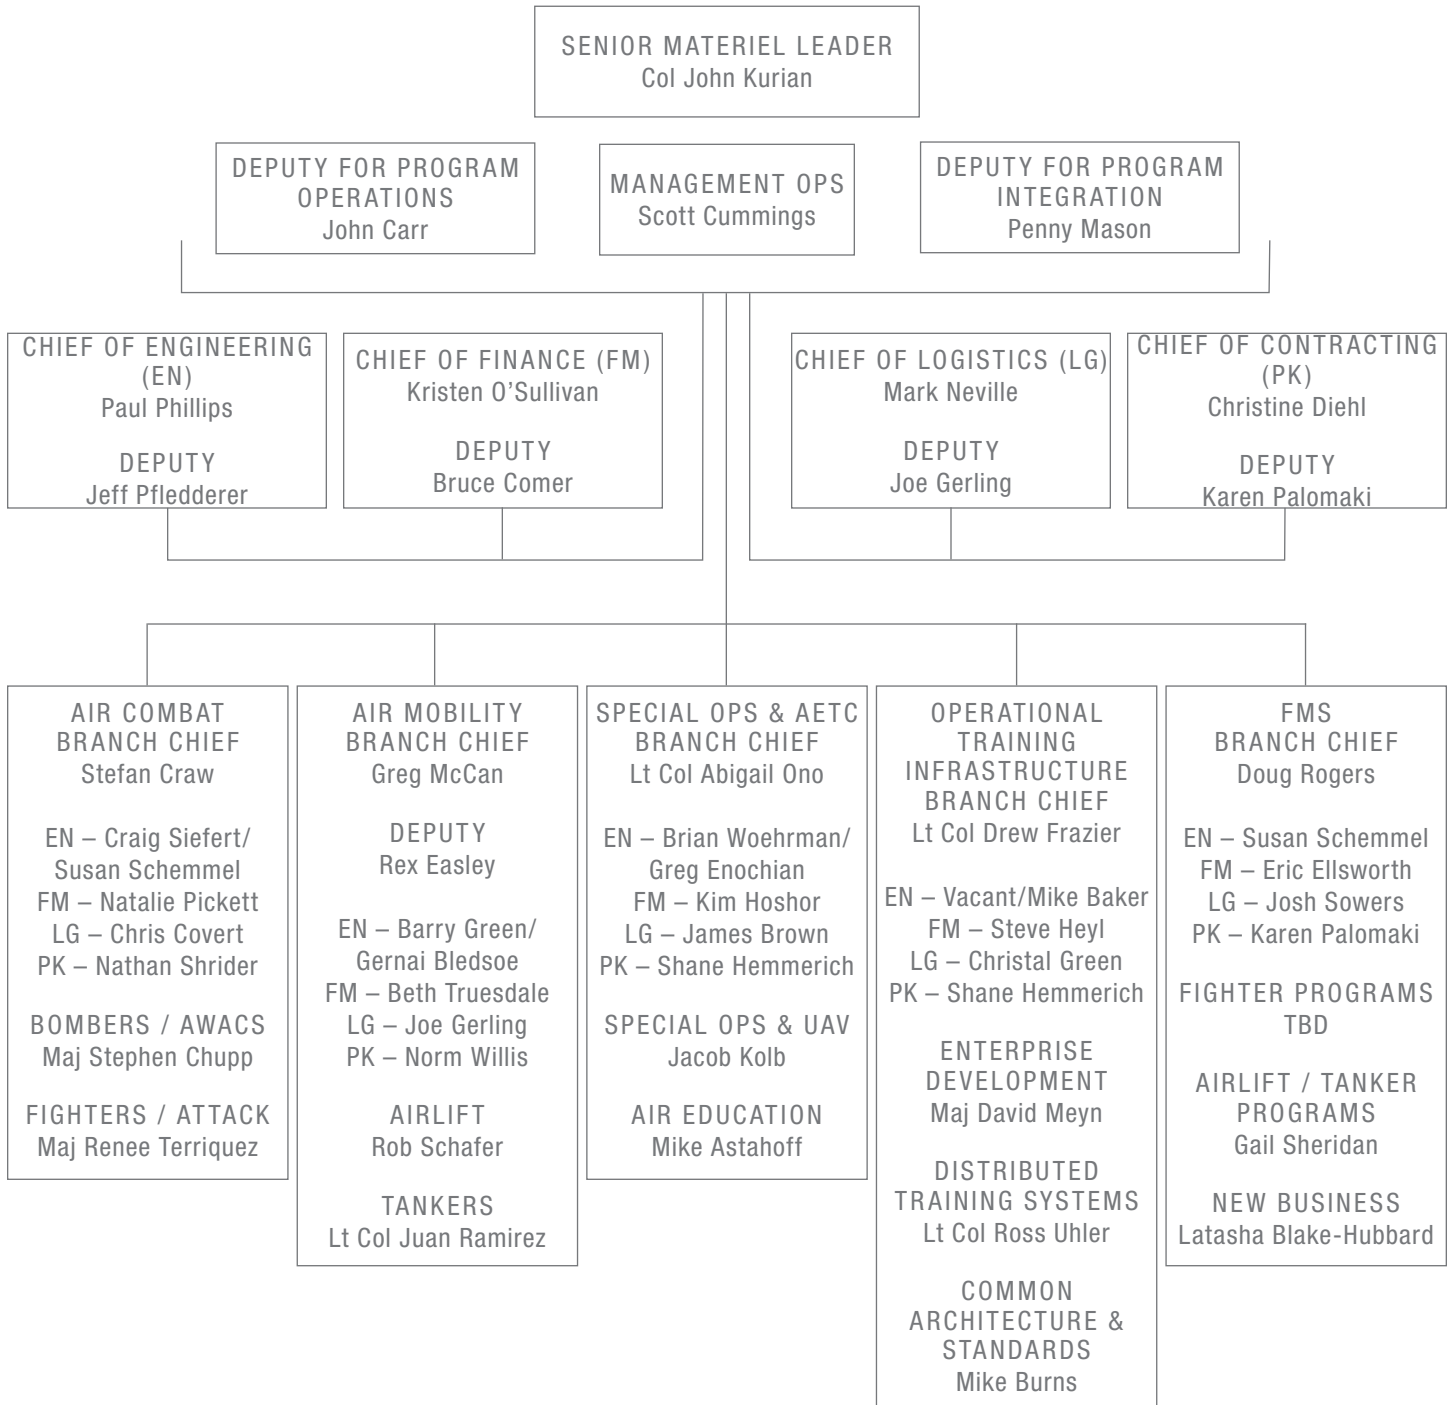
SENIOR MATERIEL LEADER
Col John Kurian

DEPUTY FOR PROGRAM OPERATIONS
John Carr

MANAGEMENT OPS
Scott Cummings

DEPUTY FOR PROGRAM INTEGRATION
Penny Mason

CHIEF OF ENGINEERING (EN)
Paul Phillips

DEPUTY
Jeff Pfledderer

CHIEF OF FINANCE (FM)
Kristen O'Sullivan

DEPUTY
Bruce Comer

CHIEF OF LOGISTICS (LG)
Mark Neville

DEPUTY
Joe Gerling

CHIEF OF CONTRACTING (PK)
Christine Diehl

DEPUTY
Karen Palomaki

AIR COMBAT BRANCH CHIEF
Stefan Craw

EN – Craig Siefert/ Susan Schemmel
FM – Natalie Pickett
LG – Chris Covert
PK – Nathan Shrider

BOMBERS / AWACS
Maj Stephen Chupp

FIGHTERS / ATTACK
Maj Renee Terriquez

AIR MOBILITY BRANCH CHIEF
Greg McCan

DEPUTY
Rex Easley

EN – Barry Green/ Gernai Bledsoe
FM – Beth Truesdale
LG – Joe Gerling
PK – Norm Willis

AIRLIFT
Rob Schafer

TANKERS
Lt Col Juan Ramirez

SPECIAL OPS & AETC BRANCH CHIEF
Lt Col Abigail Ono

EN – Brian Woehrman/ Greg Enochian
FM – Kim Hoshor
LG – James Brown
PK – Shane Hemmerich

SPECIAL OPS & UAV
Jacob Kolb

AIR EDUCATION
Mike Astahoff

OPERATIONAL TRAINING INFRASTRUCTURE BRANCH CHIEF
Lt Col Drew Frazier

EN – Vacant/Mike Baker
FM – Steve Heyl
LG – Christal Green
PK – Shane Hemmerich

ENTERPRISE DEVELOPMENT
Maj David Meyn

DISTRIBUTED TRAINING SYSTEMS
Lt Col Ross Uhler

COMMON ARCHITECTURE & STANDARDS
Mike Burns

FMS BRANCH CHIEF
Doug Rogers

EN – Susan Schemmel
FM – Eric Ellsworth
LG – Josh Sowers
PK – Karen Palomaki

FIGHTER PROGRAMS
TBD

AIRLIFT / TANKER PROGRAMS
Gail Sheridan

NEW BUSINESS
Latasha Blake-Hubbard